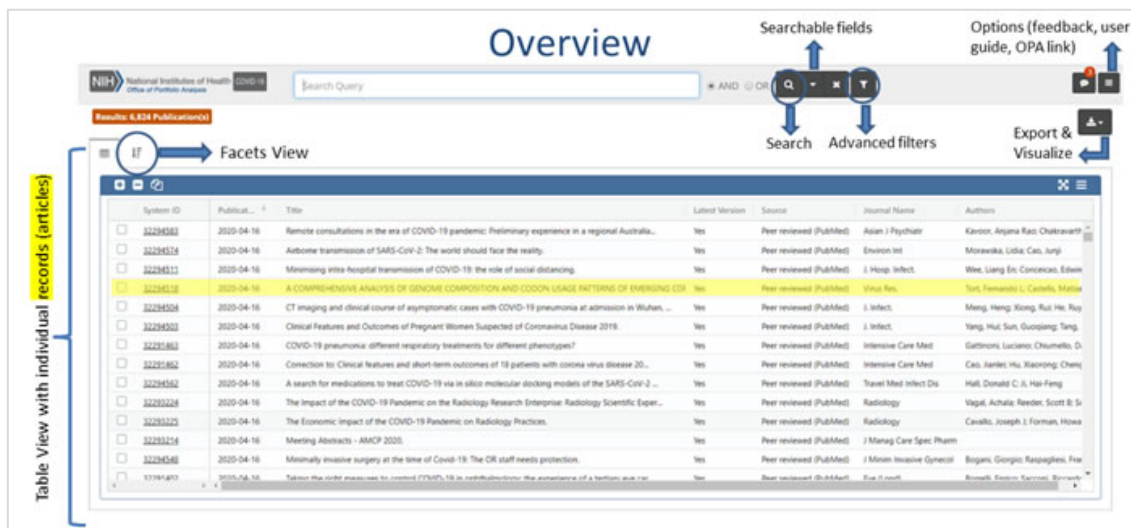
Overview

Searchable fields

Options (feedback, user guide, OPA link)

NIH National Institutes of Health Office of Portfolio Analysis COVID-19

Search Query

AND OR

Results: 6,824 Publication(s)

Search

Advanced filters

Export & Visualize

Facets View

Table View with individual records (articles)

| | System ID | Publicat... | Title | Latest Version | Source | Journal Name | Authors |
|---|---|---|---|---|---|---|---|
| | 32294583 | 2020-04-16 | Remote consultations in the era of COVID-19 pandemic: Preliminary experience in a regional Australia... | Yes | Peer reviewed (PubMed) | Asian J Psychiatr | Kavoor, Anjana Rao; Chakravarth |
| | 32294574 | 2020-04-16 | Airborne transmission of SARS-CoV-2: The world should face the reality. | Yes | Peer reviewed (PubMed) | Environ Int | Morawska, Lidia; Cao, Junji |
| | 32294511 | 2020-04-16 | Minimising intra-hospital transmission of COVID-19: the role of social distancing. | Yes | Peer reviewed (PubMed) | J. Hosp. Infect. | Wee, Liang En; Conceicao, Edwin |
| | 32294518 | 2020-04-16 | A COMPREHENSIVE ANALYSIS OF GENOME COMPOSITION AND CODON USAGE PATTERNS OF EMERGING COI | Yes | Peer reviewed (PubMed) | Virus Res. | Tort, Fernando L; Castells, Matias |
| | 32294504 | 2020-04-16 | CT imaging and clinical course of asymptomatic cases with COVID-19 pneumonia at admission in Wuhan, ... | Yes | Peer reviewed (PubMed) | J. Infect. | Meng, Heng; Xiong, Rui; He, Ruy |
| | 32294503 | 2020-04-16 | Clinical Features and Outcomes of Pregnant Women Suspected of Coronavirus Disease 2019. | Yes | Peer reviewed (PubMed) | J. Infect. | Yang, Hui; Sun, Guoqiang; Tang, |
| | 32291463 | 2020-04-16 | COVID-19 pneumonia: different respiratory treatments for different phenotypes? | Yes | Peer reviewed (PubMed) | Intensive Care Med | Gattinoni, Luciano; Chiumello, D |
| | 32291862 | 2020-04-16 | Correction to: Clinical features and short-term outcomes of 18 patients with corona virus disease 20... | Yes | Peer reviewed (PubMed) | Intensive Care Med | Cao, Jianlei; Hu, Xiaorong; Cheng |
| | 32294562 | 2020-04-16 | A search for medications to treat COVID-19 via in silico molecular docking models of the SARS-CoV-2 ... | Yes | Peer reviewed (PubMed) | Travel Med Infect Dis | Hall, Donald C; Ji, Hai-Feng |
| | 32293224 | 2020-04-16 | The Impact of the COVID-19 Pandemic on the Radiology Research Enterprise: Radiology Scientific Exper... | Yes | Peer reviewed (PubMed) | Radiology | Vagal, Achala; Reeder, Scott B; S |
| | 32293225 | 2020-04-16 | The Economic Impact of the COVID-19 Pandemic on Radiology Practices. | Yes | Peer reviewed (PubMed) | Radiology | Cavallo, Joseph J; Forman, Howa |
| | 32293214 | 2020-04-16 | Meeting Abstracts - AMCP 2020. | Yes | Peer reviewed (PubMed) | J Manag Care Spec Pharm | |
| | 32294540 | 2020-04-16 | Minimally invasive surgery at the time of Covid-19: The OR staff needs protection. | Yes | Peer reviewed (PubMed) | J Minim Invasive Gynecol | Bogani, Giorgio; Raspagliesi, Fra |
| | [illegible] | 2020-04-16 | Taking the right measures to control COVID-19 in ophthalmology: the experience of a tertiary eye car... | Yes | Peer reviewed (PubMed) | Eye (Lond) | Borrelli, Enrico; Sacconi, Riccardo |